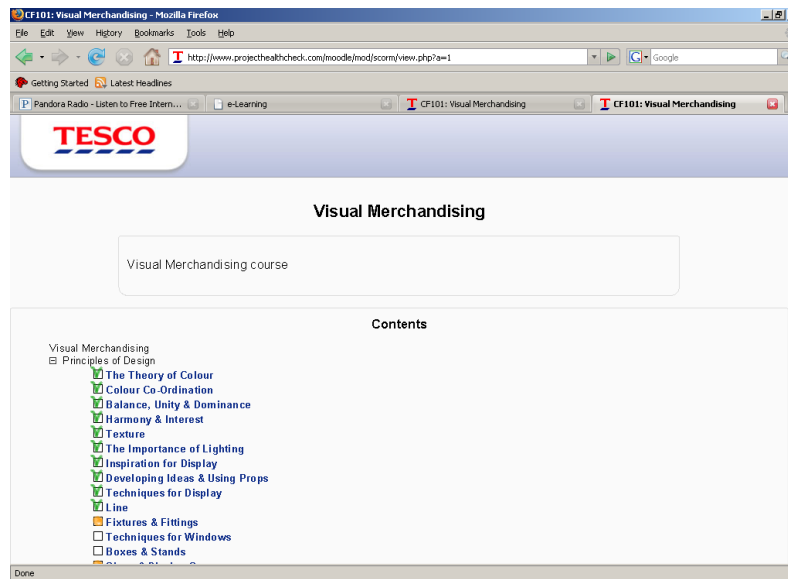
CF101: Visual Merchandising - Mozilla Firefox

File Edit View History Bookmarks Tools Help

http://www.projecthealthcheck.com/moodle/mod/scorm/view.php?a=1

Google

Getting Started Latest Headlines

Pandora Radio - Listen to Free Intern...
e-Learning
CF101: Visual Merchandising
CF101: Visual Merchandising

TESCO

Visual Merchandising

Visual Merchandising course

Contents

Visual Merchandising
Principles of Design
The Theory of Colour
Colour Co-Ordination
Balance, Unity & Dominance
Harmony & Interest
Texture
The Importance of Lighting
Inspiration for Display
Developing Ideas & Using Props
Techniques for Display
Line
Fixtures & Fittings
Techniques for Windows
Boxes & Stands
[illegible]

Done